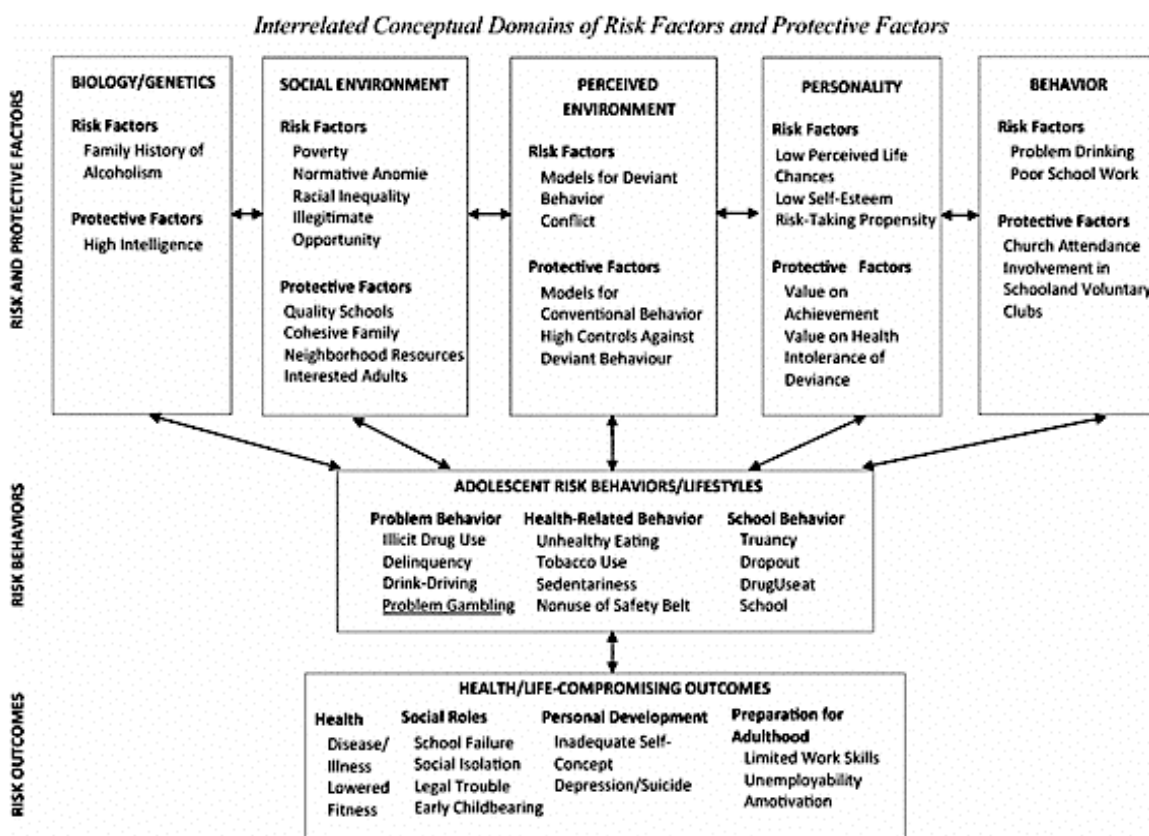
Interrelated Conceptual Domains of Risk Factors and Protective Factors

RISK AND PROTECTIVE FACTORS

BIOLOGY/GENETICS

Risk Factors
Family History of Alcoholism

Protective Factors
High Intelligence

SOCIAL ENVIRONMENT

Risk Factors
Poverty
Normative Anomie
Racial Inequality
Illegitimate Opportunity

Protective Factors
Quality Schools
Cohesive Family
Neighborhood Resources
Interested Adults

PERCEIVED ENVIRONMENT

Risk Factors
Models for Deviant Behavior
Conflict

Protective Factors
Models for Conventional Behavior
High Controls Against Deviant Behaviour

PERSONALITY

Risk Factors
Low Perceived Life Chances
Low Self-Esteem
Risk-Taking Propensity

Protective Factors
Value on Achievement
Value on Health
Intolerance of Deviance

BEHAVIOR

Risk Factors
Problem Drinking
Poor School Work

Protective Factors
Church Attendance
Involvement in Schooland Voluntary Clubs

RISK BEHAVIORS

ADOLESCENT RISK BEHAVIORS/LIFESTYLES

Problem Behavior
Illicit Drug Use
Delinquency
Drink-Driving
Problem Gambling

Health-Related Behavior
Unhealthy Eating
Tobacco Use
Sedentariness
Nonuse of Safety Belt

School Behavior
Truancy
Dropout
DrugUseat School

RISK OUTCOMES

HEALTH/LIFE-COMPROMISING OUTCOMES

Health
Disease/ Illness
Lowered Fitness

Social Roles
School Failure
Social Isolation
Legal Trouble
Early Childbearing

Personal Development
Inadequate Self-Concept
Depression/Suicide

Preparation for Adulthood
Limited Work Skills
Unemployability
Amotivation